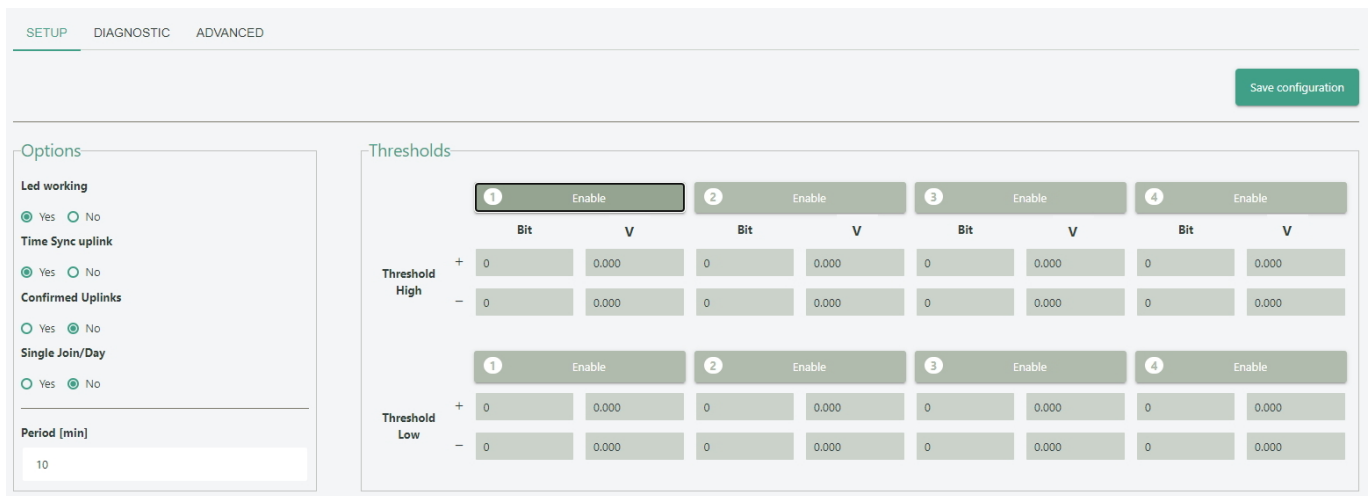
SETUP DIAGNOSTIC ADVANCED

Save configuration

Options

Led working

Yes No

Time Sync uplink

Yes No

Confirmed Uplinks

Yes No

Single Join/Day

Yes No

Period [min]

10

Thresholds

| | | 1 Enable | | 2 Enable | | 3 Enable | | 4 Enable | |
|---|---|---|---|---|---|---|---|---|---|
| | | Bit | V | Bit | V | Bit | V | Bit | V |
| Threshold High | + | 0 | 0.000 | 0 | 0.000 | 0 | 0.000 | 0 | 0.000 |
| | − | 0 | 0.000 | 0 | 0.000 | 0 | 0.000 | 0 | 0.000 |

| | | 1 Enable | | 2 Enable | | 3 Enable | | 4 Enable | |
|---|---|---|---|---|---|---|---|---|---|
| Threshold Low | + | 0 | 0.000 | 0 | 0.000 | 0 | 0.000 | 0 | 0.000 |
| | − | 0 | 0.000 | 0 | 0.000 | 0 | 0.000 | 0 | 0.000 |